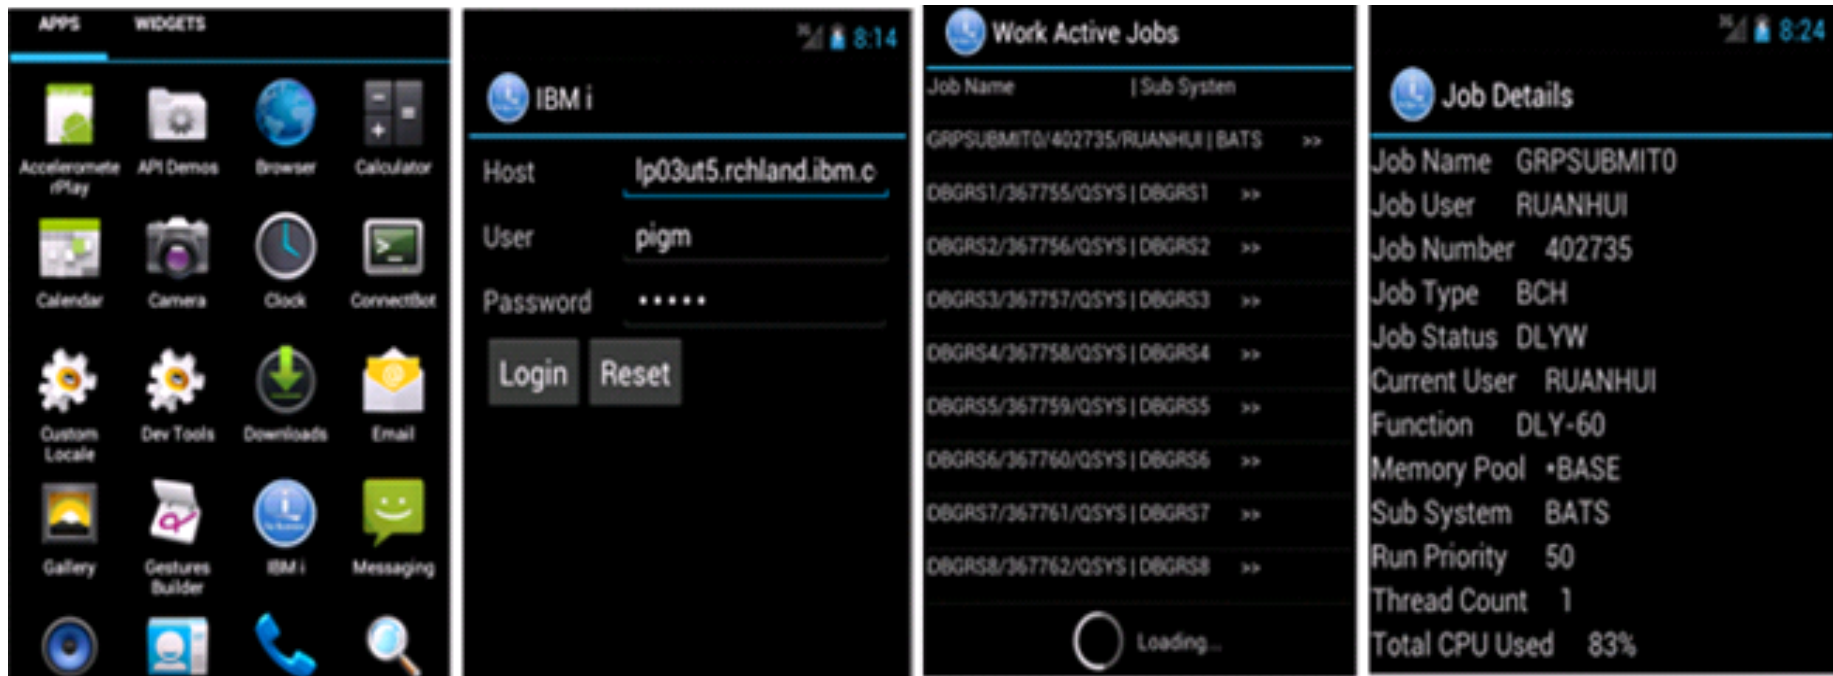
APPS WIDGETS

AccelerometerPlay
API Demos
Browser
Calculator
Calendar
Camera
Clock
ConnectBot
Custom Locale
Dev Tools
Downloads
Email
Gallery
Gestures Builder
IBM i
Messaging

8:14

IBM i

Host lp03ut5.rchland.ibm.c
User pigm
Password •••••

Login Reset

Work Active Jobs

Job Name | Sub System

GRPSUBMIT0/402735/RUANHUI | BATS >>
DBGRS1/367755/QSYS | DBGRS1 >>
DBGRS2/367756/QSYS | DBGRS2 >>
DBGRS3/367757/QSYS | DBGRS3 >>
DBGRS4/367758/QSYS | DBGRS4 >>
DBGRS5/367759/QSYS | DBGRS5 >>
DBGRS6/367760/QSYS | DBGRS6 >>
DBGRS7/367761/QSYS | DBGRS7 >>
DBGRS8/367762/QSYS | DBGRS8 >>

Loading...

8:24

Job Details

Job Name GRPSUBMIT0
Job User RUANHUI
Job Number 402735
Job Type BCH
Job Status DLYW
Current User RUANHUI
Function DLY-60
Memory Pool *BASE
Sub System BATS
Run Priority 50
Thread Count 1
Total CPU Used 83%